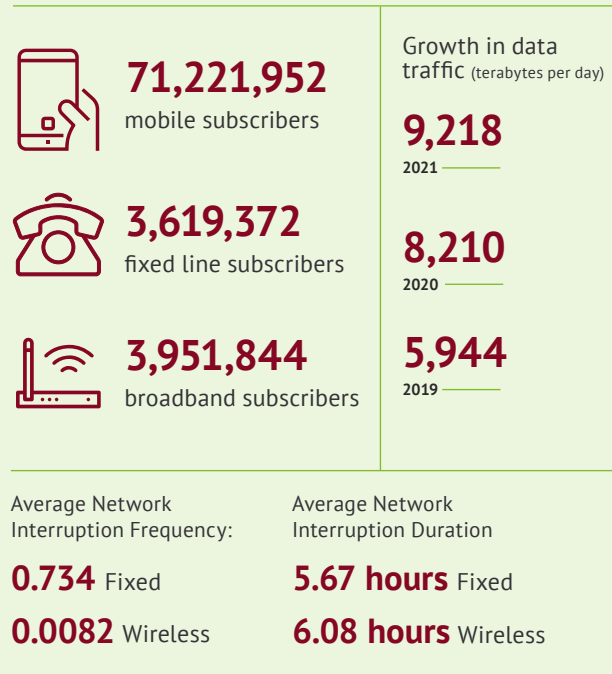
71,221,952
mobile subscribers

3,619,372
fixed line subscribers

3,951,844
broadband subscribers

Growth in data traffic (terabytes per day)

9,218
2021

8,210
2020

5,944
2019

Average Network Interruption Frequency:

0.734 Fixed

0.0082 Wireless

Average Network Interruption Duration

5.67 hours Fixed

6.08 hours Wireless